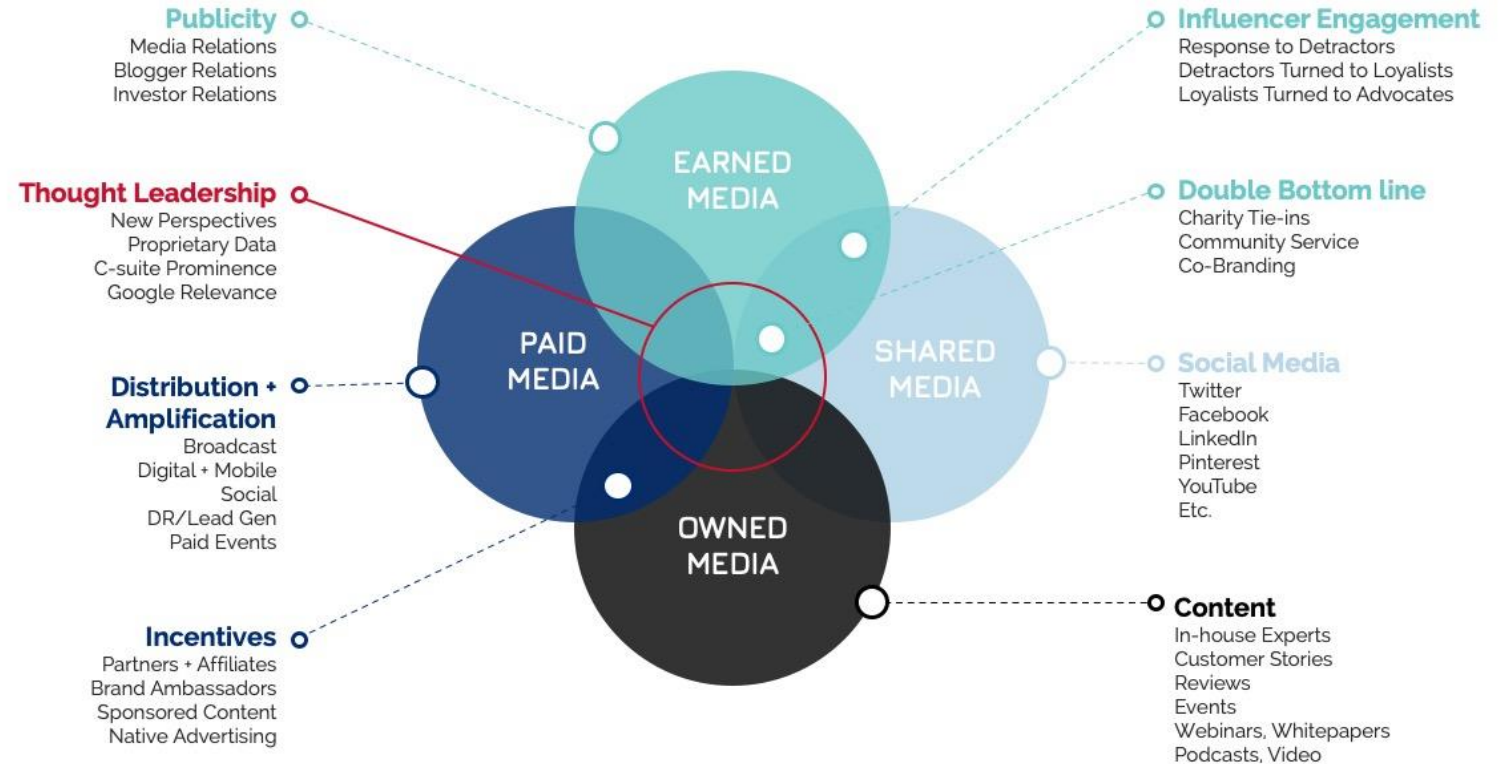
Publicity
Media Relations
Blogger Relations
Investor Relations

Influencer Engagement
Response to Detractors
Detractors Turned to Loyalists
Loyalists Turned to Advocates

Thought Leadership
New Perspectives
Proprietary Data
C-suite Prominence
Google Relevance

Double Bottom line
Charity Tie-ins
Community Service
Co-Branding

EARNED MEDIA

PAID MEDIA

SHARED MEDIA

OWNED MEDIA

Distribution + Amplification
Broadcast
Digital + Mobile
Social
DR/Lead Gen
Paid Events

Social Media
Twitter
Facebook
LinkedIn
Pinterest
YouTube
Etc.

Incentives
Partners + Affiliates
Brand Ambassadors
Sponsored Content
Native Advertising

Content
In-house Experts
Customer Stories
Reviews
Events
Webinars, Whitepapers
Podcasts, Video